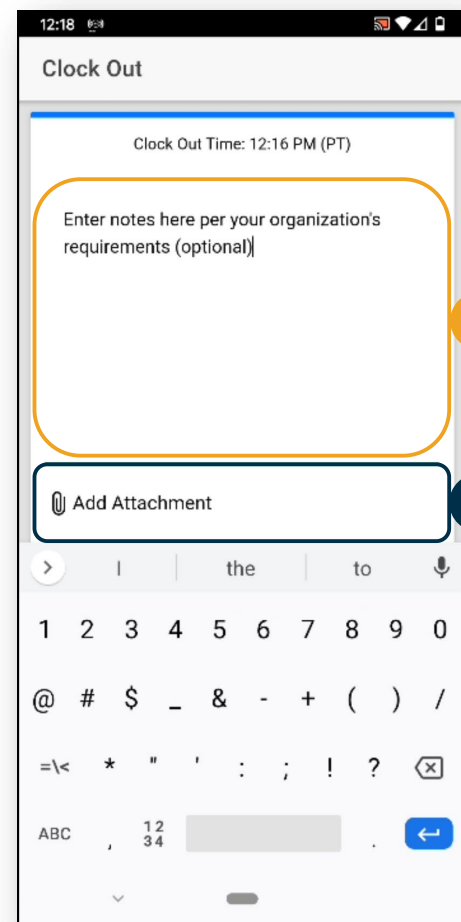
12:18

Clock Out

Clock Out Time: 12:16 PM (PT)

Enter notes here per your organization's requirements (optional)

Add Attachment

I the to

1 2 3 4 5 6 7 8 9 0

@ # $ _ & - + ( ) /

=\< * " ' : ; ! ?

ABC , 12 34 .